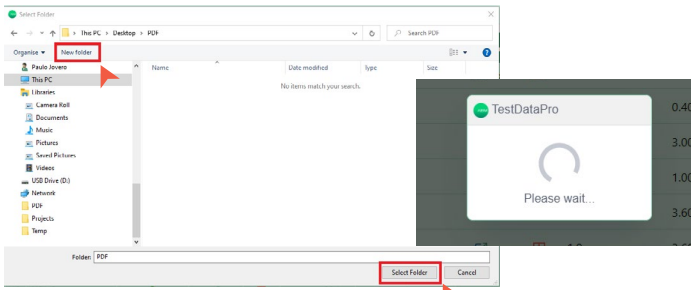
Select Folder

This PC › Desktop › PDF

Search PDF

Organise ▾ New folder

Paulo Jovero
This PC
Libraries
Camera Roll
Documents
Music
Pictures
Saved Pictures
Videos
USB Drive (D:)
Network
PDF
Projects
Temp

| Name | Date modified | Type | Size |
|---|---|---|---|
| No items match your search. | | | |

Folder: PDF

Select Folder Cancel

TestDataPro

Please wait...

0.4
3.0
1.0
3.6
3.6